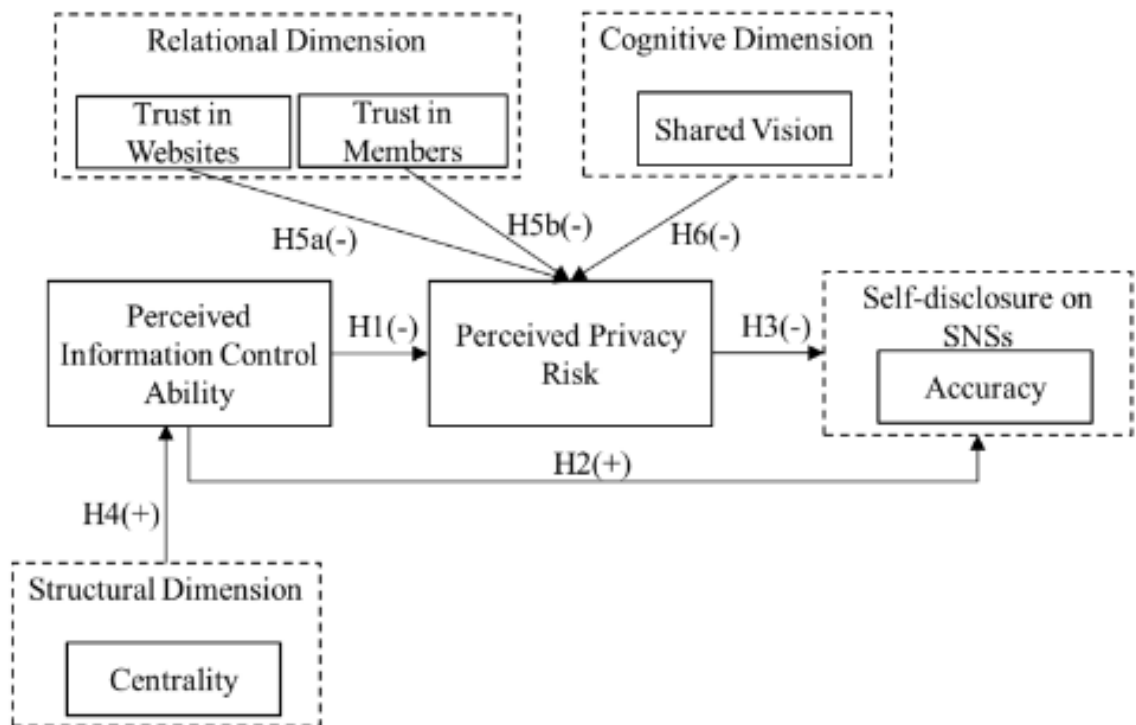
Relational Dimension

Trust in Websites

Trust in Members

Cognitive Dimension

Shared Vision

H5a(-)

H5b(-)

H6(-)

Perceived Information Control Ability

H1(-)

Perceived Privacy Risk

H3(-)

Self-disclosure on SNSs

Accuracy

H2(+)

H4(+)

Structural Dimension

Centrality